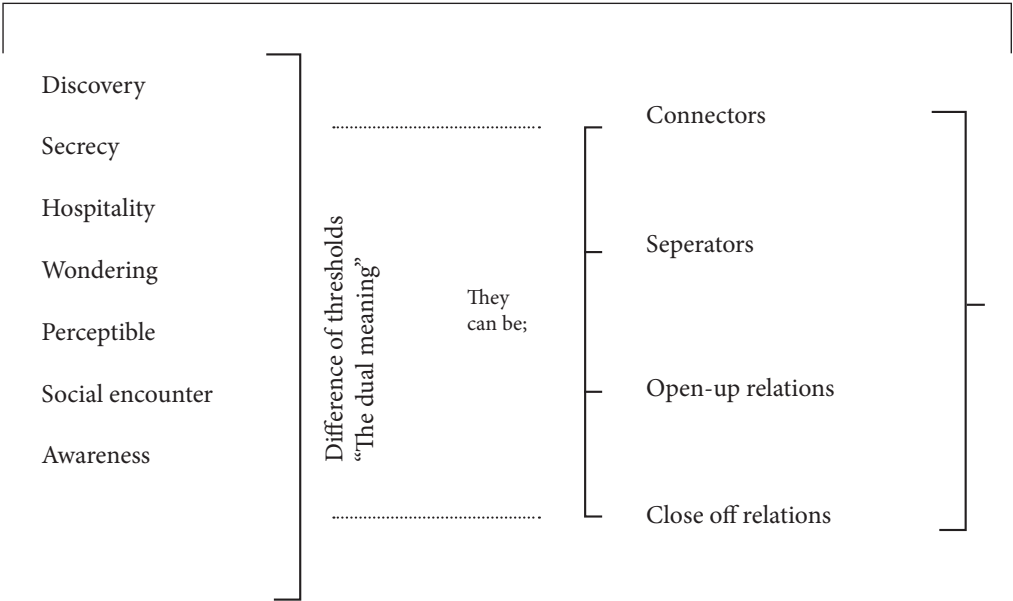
Discovery

Secrecy

Hospitality

Wondering

Perceptible

Social encounter

Awareness

Difference of thresholds
"The dual meaning"

They can be;

Connectors

Seperators

Open-up relations

Close off relations